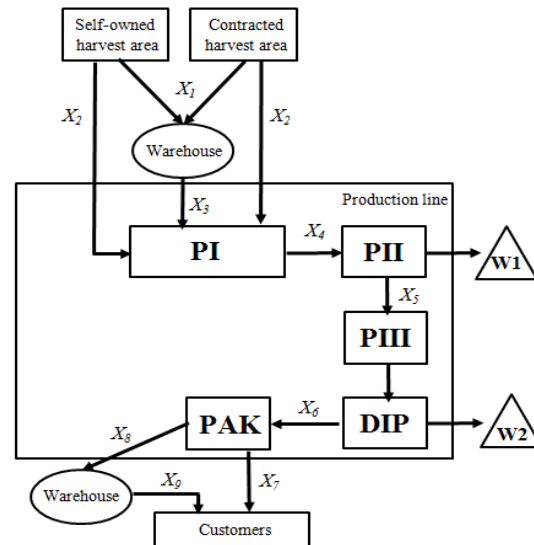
Self-owned harvest area

Contracted harvest area

$X_1$

$X_2$

$X_2$

Warehouse

Production line

$X_3$

PI

$X_4$

PII

W1

$X_5$

PIII

PAK

$X_6$

DIP

W2

$X_8$

Warehouse

$X_9$

$X_7$

Customers